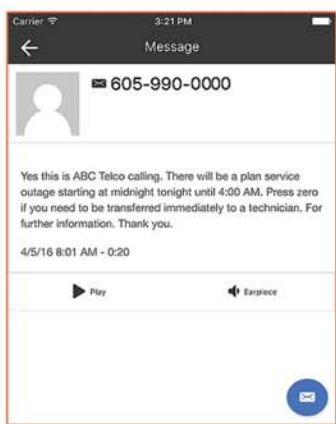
Carrier
3:21 PM

Message

605-990-0000

Yes this is ABC Telco calling. There will be a plan service outage starting at midnight tonight until 4:00 AM. Press zero if you need to be transferred immediately to a technician. For further information. Thank you.

4/5/16 8:01 AM - 0:20

Play

Earpiece